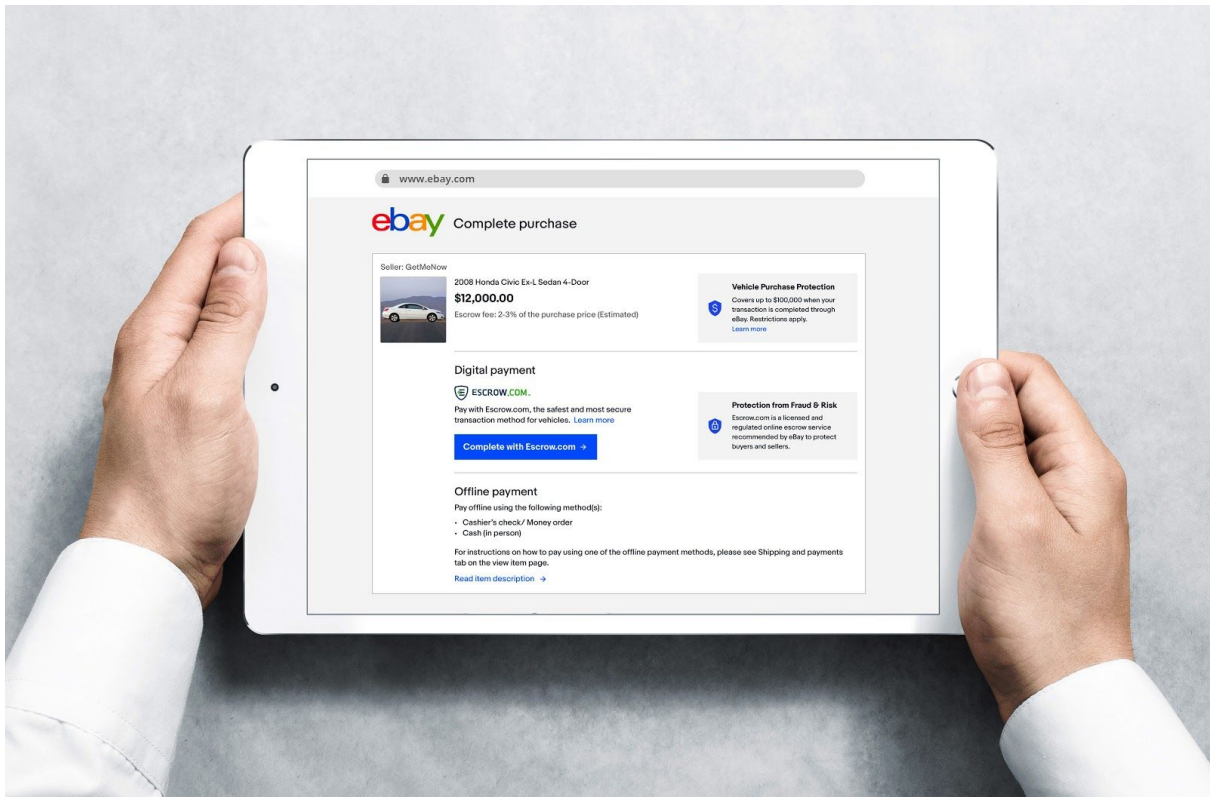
www.ebay.com

ebay Complete purchase

Seller: GetMeNow

2008 Honda Civic Ex-L Sedan 4-Door

$12,000.00

Escrow fee: 2-3% of the purchase price (Estimated)

Vehicle Purchase Protection

Covers up to $100,000 when your transaction is completed through eBay. Restrictions apply. Learn more

Digital payment

ESCROW.COM.

Pay with Escrow.com, the safest and most secure transaction method for vehicles. Learn more

Complete with Escrow.com →

Protection from Fraud & Risk

Escrow.com is a licensed and regulated online escrow service recommended by eBay to protect buyers and sellers.

Offline payment

Pay offline using the following method(s):

• Cashier's check/ Money order
• Cash (in person)

For instructions on how to pay using one of the offline payment methods, please see Shipping and payments tab on the view item page.

Read item description →